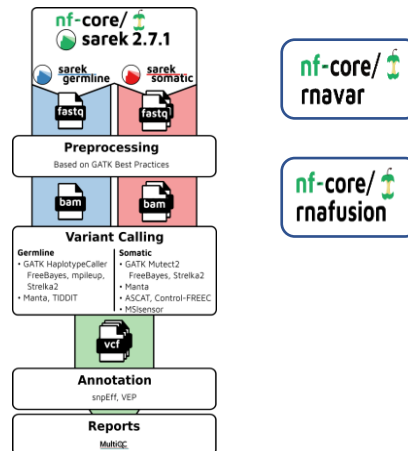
nf-core/
sarek 2.7.1

sarek germline

sarek somatic

fastq

fastq

Preprocessing
Based on GATK Best Practices

bam

bam

Variant Calling

Germline
• GATK HaplotypeCaller FreeBayes, mpileup, Strelka2
• Manta, TIDDIT

Somatic
• GATK Mutect2 FreeBayes, Strelka2
• Manta
• ASCAT, Control-FREEC
• MSIsensor

vcf

Annotation
snpEff, VEP

Reports
MultiQC

nf-core/
rnavar

nf-core/
rnafusion